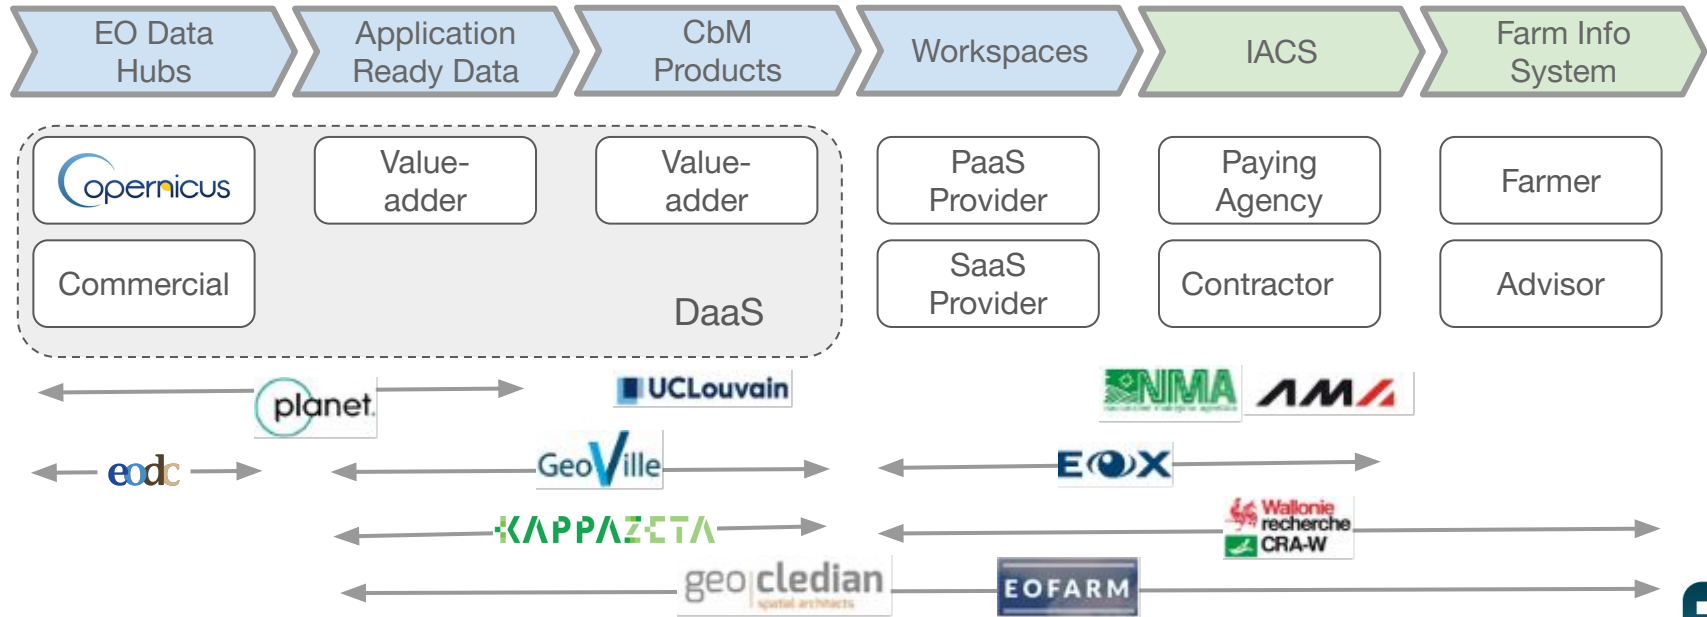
EO Data Hubs

Application Ready Data

CbM Products

Workspaces

IACS

Farm Info System

opernicus

Value-adder

Value-adder

PaaS Provider

Paying Agency

Farmer

Commercial

DaaS

SaaS Provider

Contractor

Advisor

planet

UCLouvain

NMA

AMA

eodc

GeoVille

EOX

KAPPAZETA

Wallonie recherche CRA-W

geo cledian
spatial architects

EOFARM